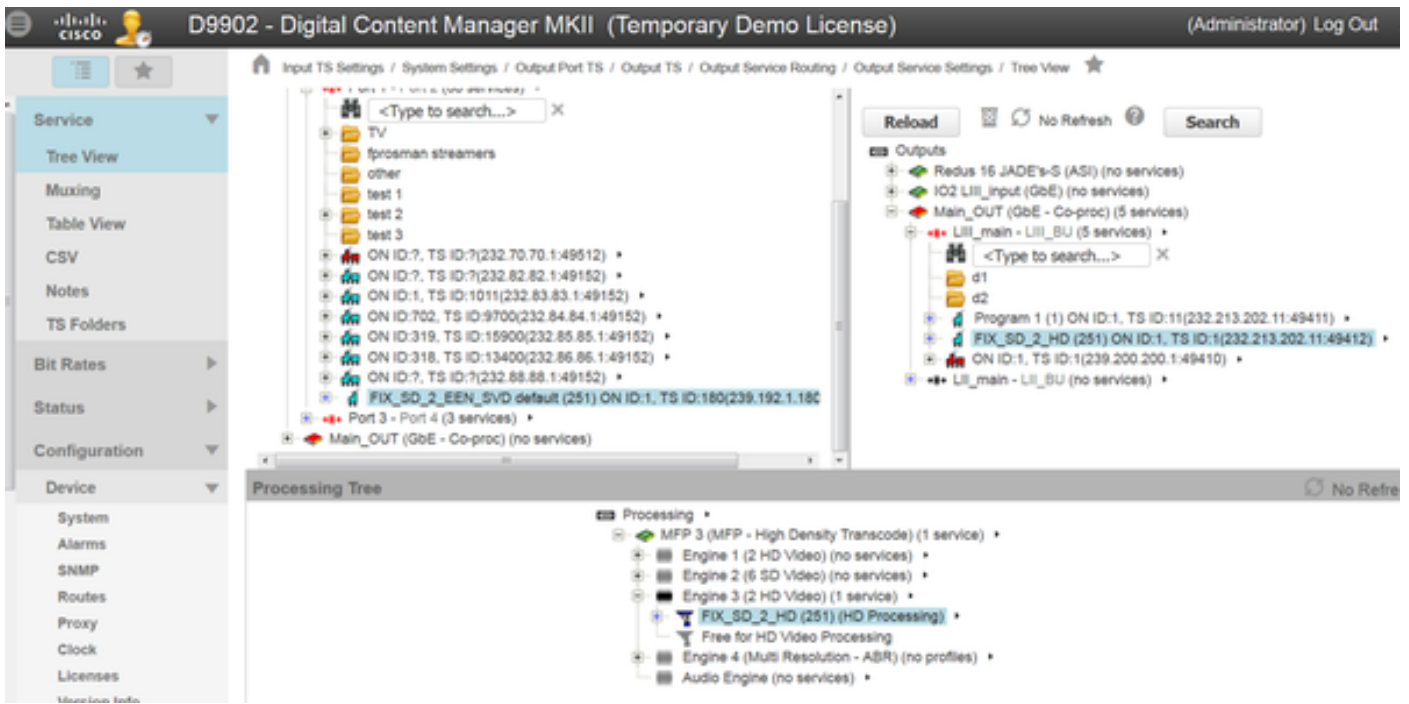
cisco D9902 - Digital Content Manager MKII (Temporary Demo License)

(Administrator) Log Out

Input TS Settings / System Settings / Output Port TS / Output TS / Output Service Routing / Output Service Settings / Tree View

Service
Tree View
Muxing
Table View
CSV
Notes
TS Folders
Bit Rates
Status
Configuration
Device
System
Alarms
SNMP
Routes
Proxy
Clock
Licenses
Version Info

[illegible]
<Type to search...>
TV
fprosman streamers
other
test 1
test 2
test 3
ON ID:?, TS ID:?(232.70.70.1:49512) ▸
ON ID:?, TS ID:?(232.82.82.1:49152) ▸
ON ID:1, TS ID:1011(232.83.83.1:49152) ▸
ON ID:702, TS ID:9700(232.84.84.1:49152) ▸
ON ID:319, TS ID:15900(232.85.85.1:49152) ▸
ON ID:318, TS ID:13400(232.86.86.1:49152) ▸
ON ID:?, TS ID:?(232.88.88.1:49152) ▸
FIX_SD_2_EEN_SVD default (251) ON ID:1, TS ID:180(239.192.1.180
Port 3 - Port 4 (3 services) ▸
Main_OUT (GbE - Co-proc) (no services)

Reload No Refresh Search
Outputs
Redus 16 JADE's-S (ASI) (no services)
IO2 LIII_input (GbE) (no services)
Main_OUT (GbE - Co-proc) (5 services)
LIII_main - LIII_BU (5 services) ▸
<Type to search...>
d1
d2
Program 1 (1) ON ID:1, TS ID:11(232.213.202.11:49411) ▸
FIX_SD_2_HD (251) ON ID:1, TS ID:1(232.213.202.11:49412) ▸
ON ID:1, TS ID:1(239.200.200.1:49410) ▸
LII_main - LII_BU (no services) ▸

Processing Tree
No Refre
Processing ▸
MFP 3 (MFP - High Density Transcode) (1 service) ▸
Engine 1 (2 HD Video) (no services) ▸
Engine 2 (6 SD Video) (no services) ▸
Engine 3 (2 HD Video) (1 service) ▸
FIX_SD_2_HD (251) (HD Processing) ▸
Free for HD Video Processing
Engine 4 (Multi Resolution - ABR) (no profiles) ▸
Audio Engine (no services) ▸